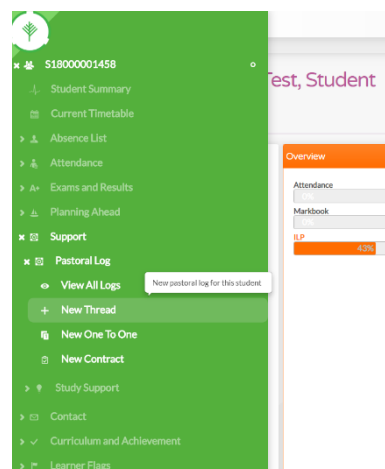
S18000001458
Student Summary
Current Timetable
Absence List
Attendance
Exams and Results
Planning Ahead
Support
Pastoral Log
View All Logs
New pastoral log for this student
New Thread
New One To One
New Contract
Study Support
Contact
Curriculum and Achievement
Learner Flags

Test, Student

Overview
Attendance
Markbook
ILP
43%